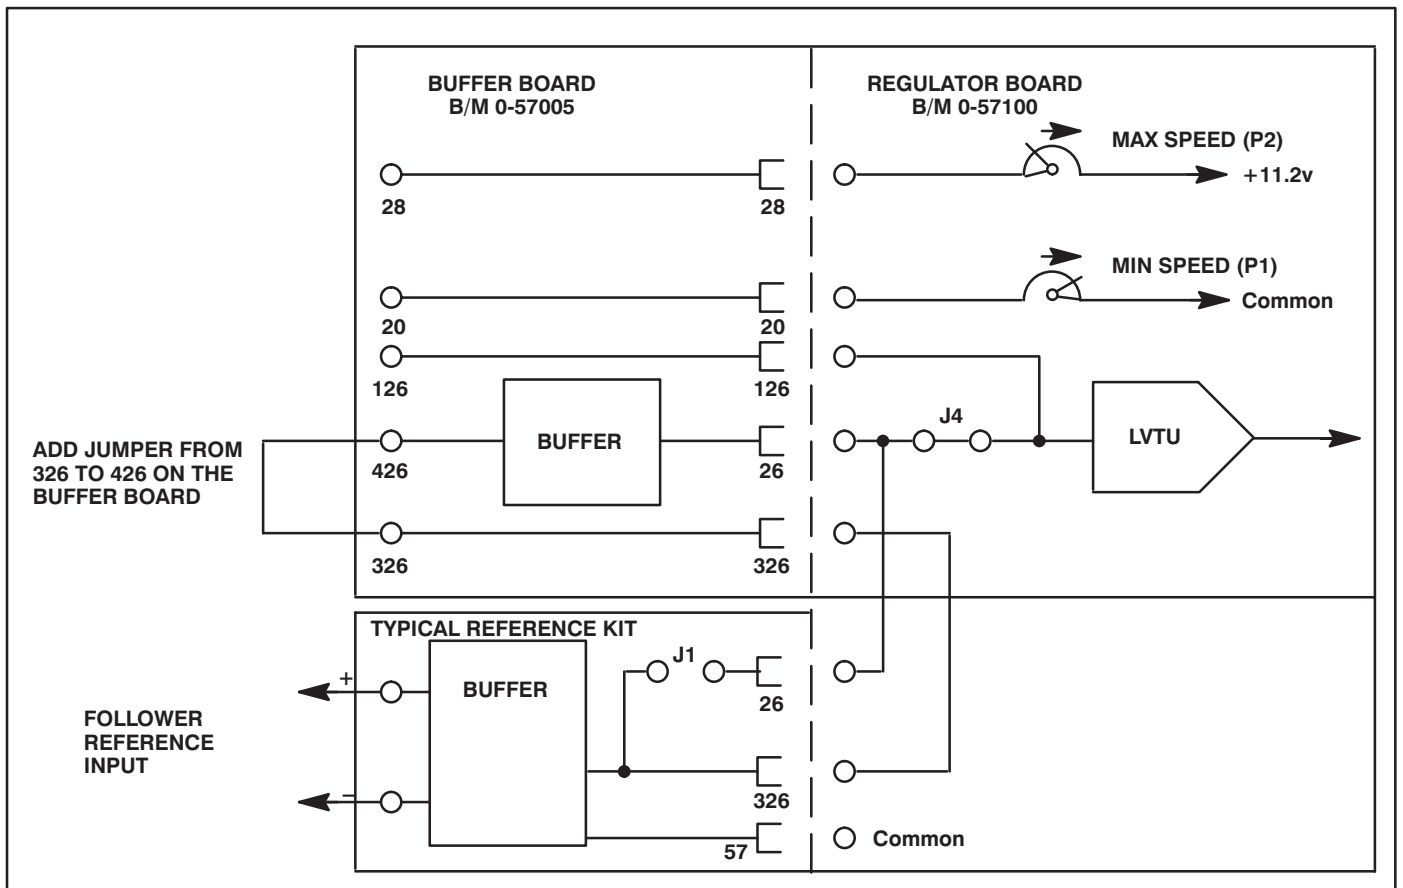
BUFFER BOARD
B/M 0-57005

REGULATOR BOARD
B/M 0-57100

MAX SPEED (P2)

+11.2v

28

28

MIN SPEED (P1)

Common

20

20

126

126

J4

ADD JUMPER FROM 326 TO 426 ON THE BUFFER BOARD

BUFFER

LVTU

426

26

326

326

TYPICAL REFERENCE KIT

J1

+

BUFFER

26

FOLLOWER REFERENCE INPUT

–

326

Common

57